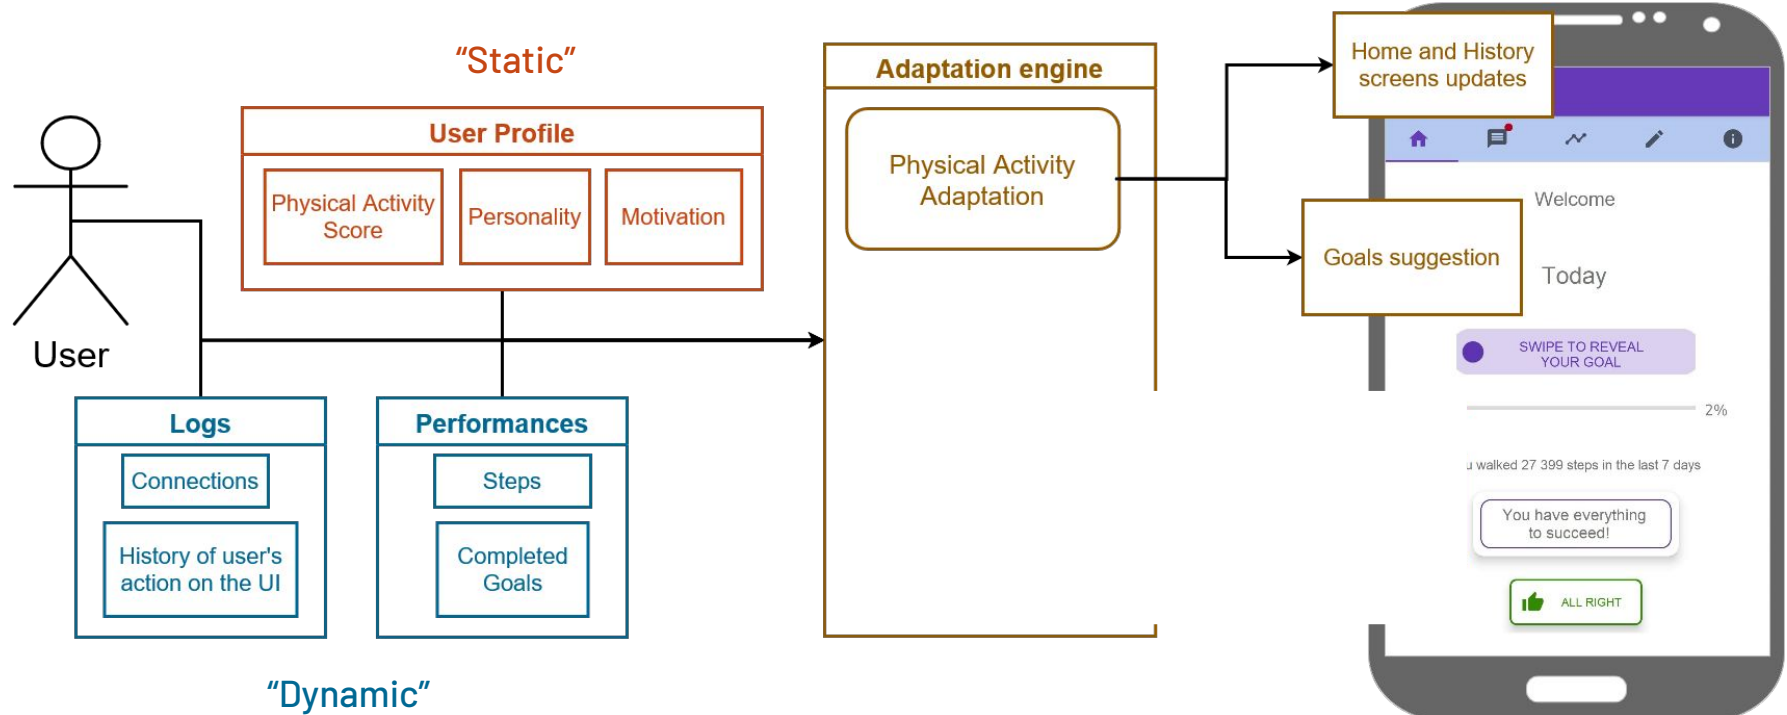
“Static”

User Profile

Physical Activity Score

Personality

Motivation

User

Logs

Connections

History of user's action on the UI

Performances

Steps

Completed Goals

“Dynamic”

Adaptation engine

Physical Activity Adaptation

Home and History screens updates

Goals suggestion

Welcome

Today

SWIPE TO REVEAL YOUR GOAL

2%

u walked 27 399 steps in the last 7 days

You have everything to succeed!

ALL RIGHT